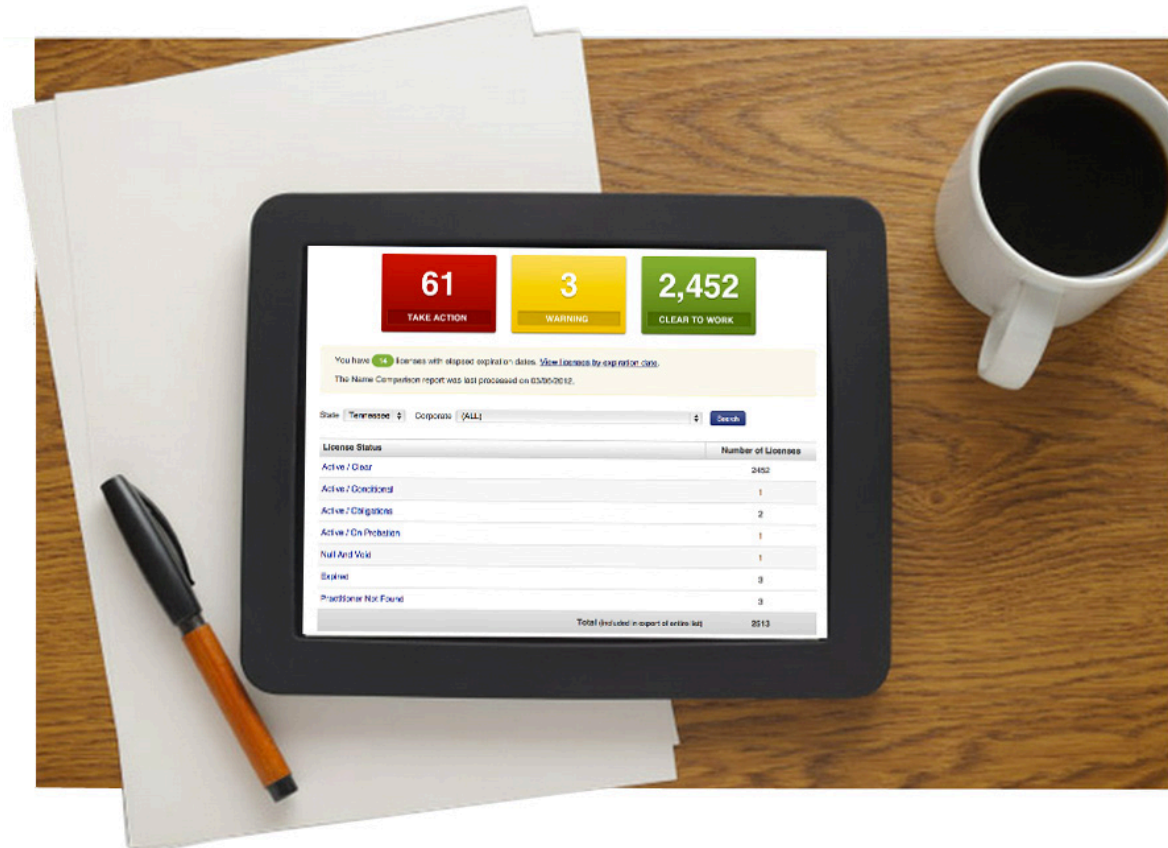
61
TAKE ACTION

3
WARNING

2,452
CLEAR TO WORK

You have 14 licenses with elapsed expiration dates. View licenses by expiration date.
The Name Comparison report was last processed on 03/06/2012.

State Tennessee Corporate (ALL) Search

| License Status | Number of Licenses |
|---|---|
| Active / Clear | 2452 |
| Active / Conditional | 1 |
| Active / Obligations | 2 |
| Active / On Probation | 1 |
| Null And Void | 1 |
| Expired | 3 |
| Practitioner Not Found | 3 |
| Total (included in export of entire list) | 2513 |